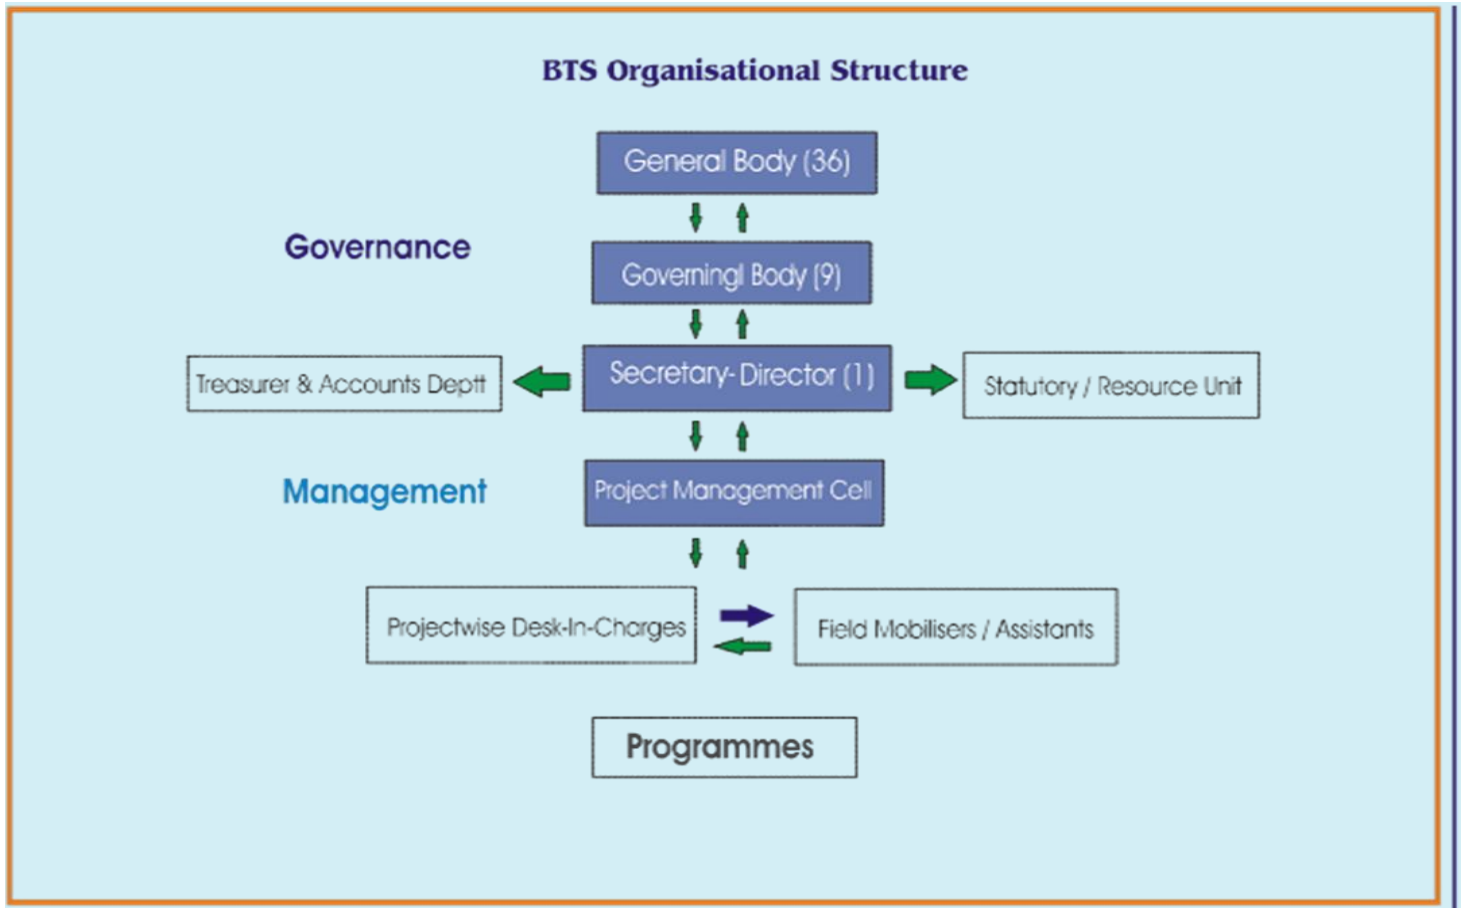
BTS Organisational Structure

General Body (36)

Governance

Governingl Body (9)

Treasurer & Accounts Deptt

Secretary- Director (1)

Statutory / Resource Unit

Management

Project Management Cell

Projectwise Desk-In-Charges

Field Mobilisers / Assistants

Programmes